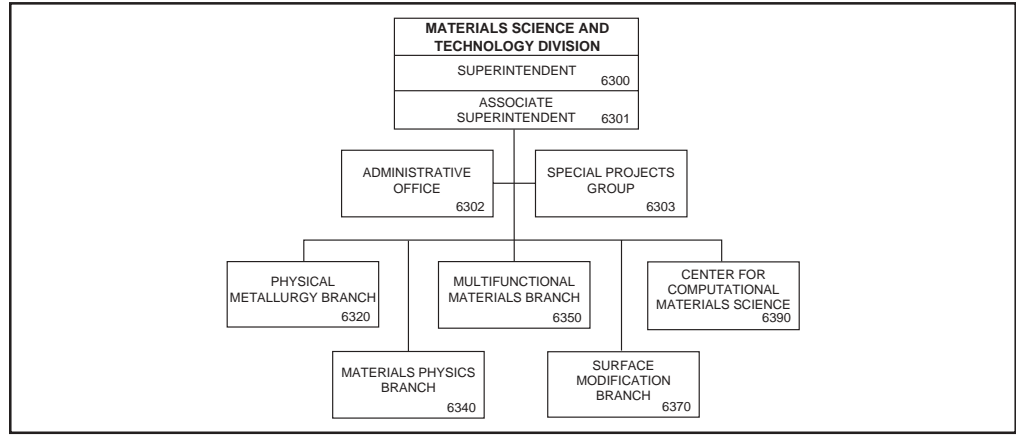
MATERIALS SCIENCE AND TECHNOLOGY DIVISION

SUPERINTENDENT 6300

ASSOCIATE SUPERINTENDENT 6301

ADMINISTRATIVE OFFICE 6302

SPECIAL PROJECTS GROUP 6303

PHYSICAL METALLURGY BRANCH 6320

MATERIALS PHYSICS BRANCH 6340

MULTIFUNCTIONAL MATERIALS BRANCH 6350

SURFACE MODIFICATION BRANCH 6370

CENTER FOR COMPUTATIONAL MATERIALS SCIENCE 6390